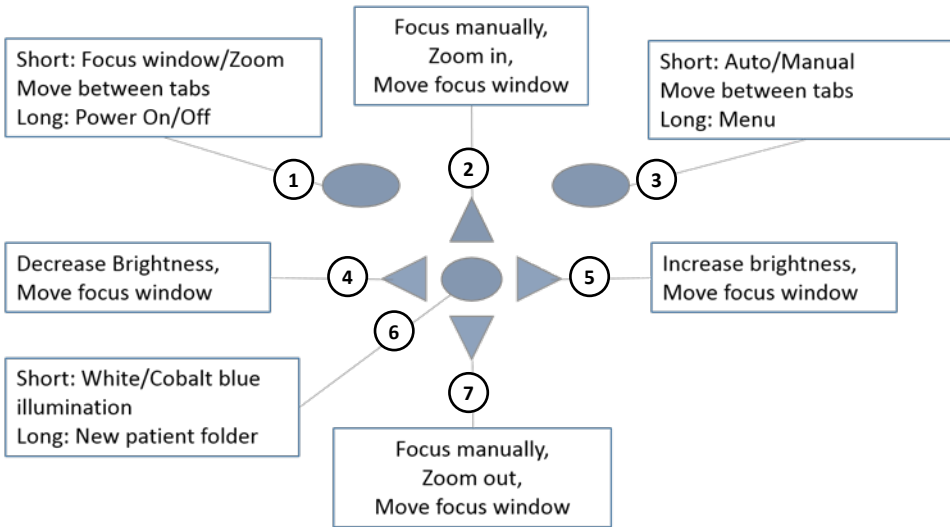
Focus manually,
Zoom in,
Move focus window

Short: Focus window/Zoom
Move between tabs
Long: Power On/Off

Short: Auto/Manual
Move between tabs
Long: Menu

1

2

3

Decrease Brightness,
Move focus window

4

5

Increase brightness,
Move focus window

6

Short: White/Cobalt blue illumination
Long: New patient folder

7

Focus manually,
Zoom out,
Move focus window